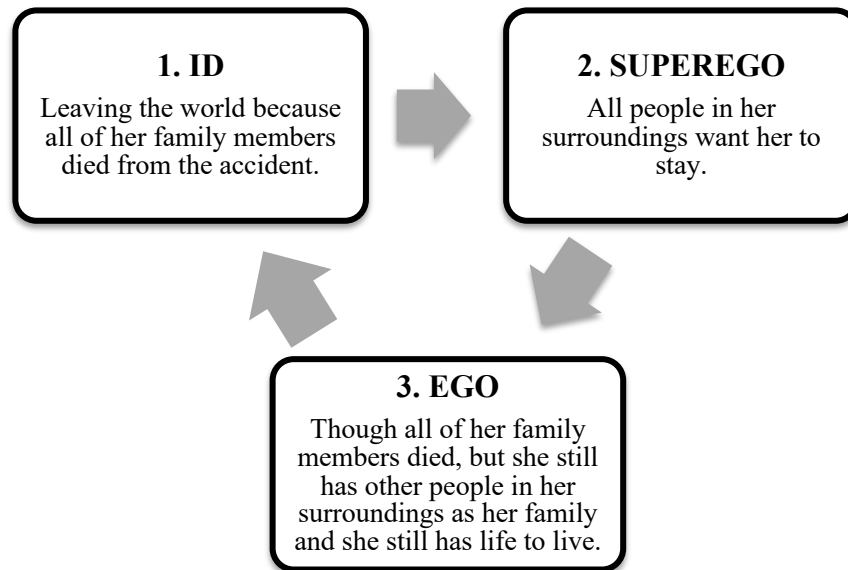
1. ID

Leaving the world because all of her family members died from the accident.

2. SUPEREGO

All people in her surroundings want her to stay.

3. EGO

Though all of her family members died, but she still has other people in her surroundings as her family and she still has life to live.